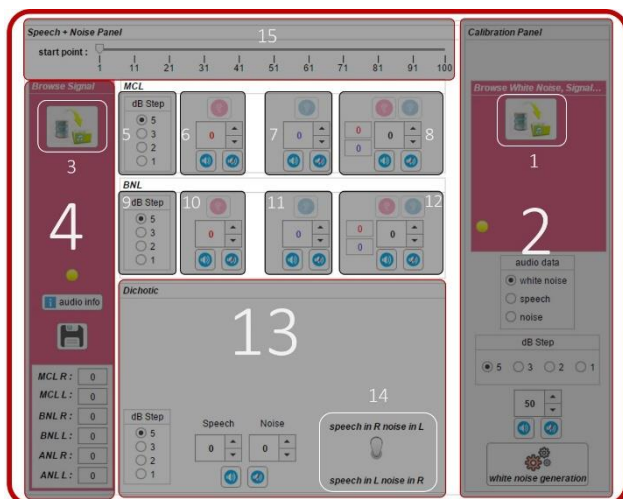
Speech + Noise Panel
15
start point :
1 11 21 31 41 51 61 71 81 91 100

Calibration Panel

Browse Signal
3
4
audio info

MCL R : 0
MCL L : 0
BNL R : 0
BNL L : 0
ANL R : 0
ANL L : 0

MCL
dB Step
5
5
3
2
1
6
0
7
0
8
0
0
0

BNL
9 dB Step
5
3
2
1
10
0
11
0
12
0
0
0

Dichotic
13
dB Step
5
3
2
1
Speech
0
Noise
0
14
speech in R noise in L
speech in L noise in R

Browse White Noise, Signal...
1
2
audio data
white noise
speech
noise
dB Step
5 3 2 1
50
white noise generation